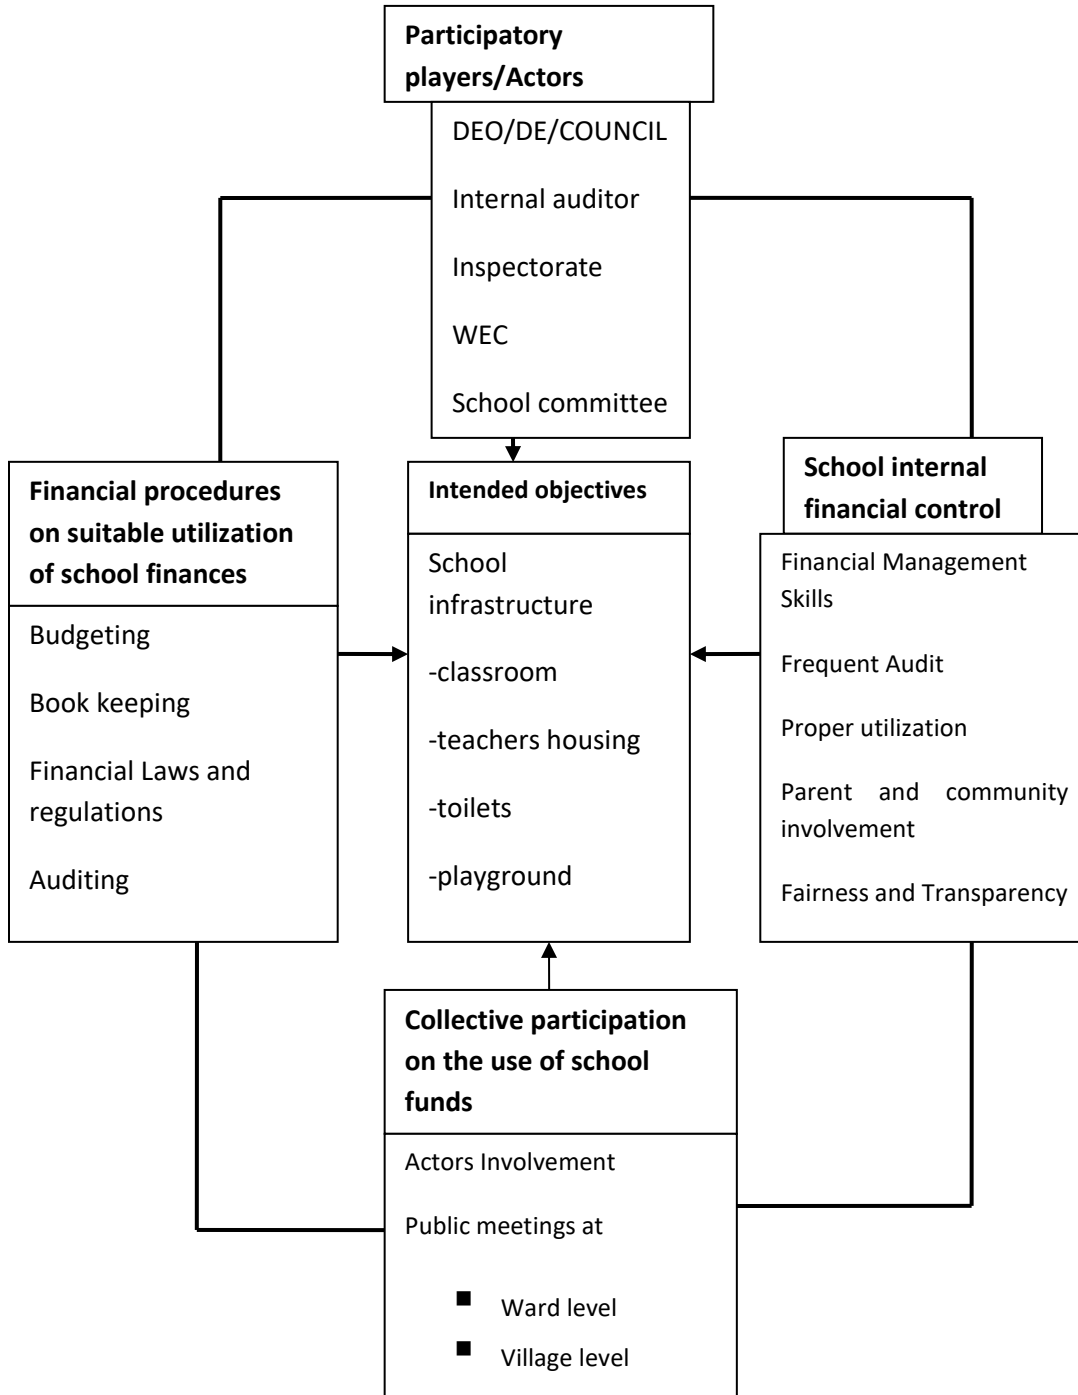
**Participatory players/Actors**

DEO/DE/COUNCIL

Internal auditor

Inspectorate

WEC

School committee

**Financial procedures on suitable utilization of school finances**

Budgeting

Book keeping

Financial Laws and regulations

Auditing

**Intended objectives**

School infrastructure

-classroom

-teachers housing

-toilets

-playground

**School internal financial control**

Financial Management Skills

Frequent Audit

Proper utilization

Parent and community involvement

Fairness and Transparency

**Collective participation on the use of school funds**

Actors Involvement

Public meetings at

- Ward level
- Village level